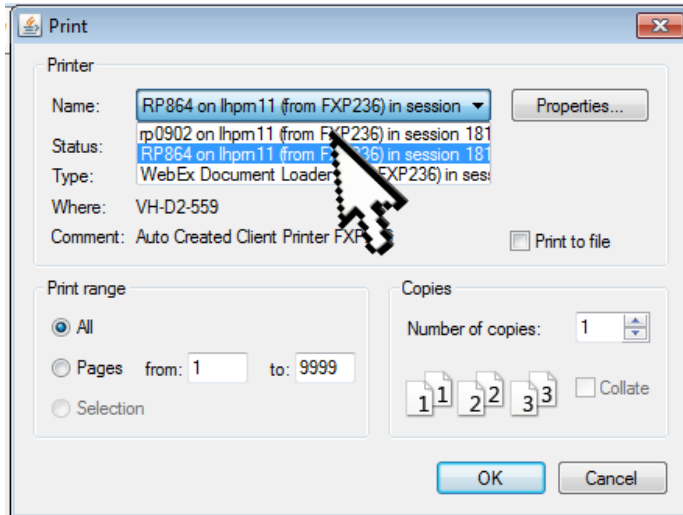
Print

Printer

Name: RP864 on lhprn11 (from FXP236) in session

Properties...

Status:

rp0902 on lhprn11 (from FXP236) in session 181
RP864 on lhprn11 (from F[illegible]236) in session 181
WebEx Document Loader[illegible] FXP236) in ses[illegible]

Type:

Where: VH-D2-559

Comment: Auto Created Client Printer FXP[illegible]

Print to file

Print range

All

Pages from: 1 to: 9999

Selection

Copies

Number of copies: 1

1 1 2 2 3 3

Collate

OK

Cancel